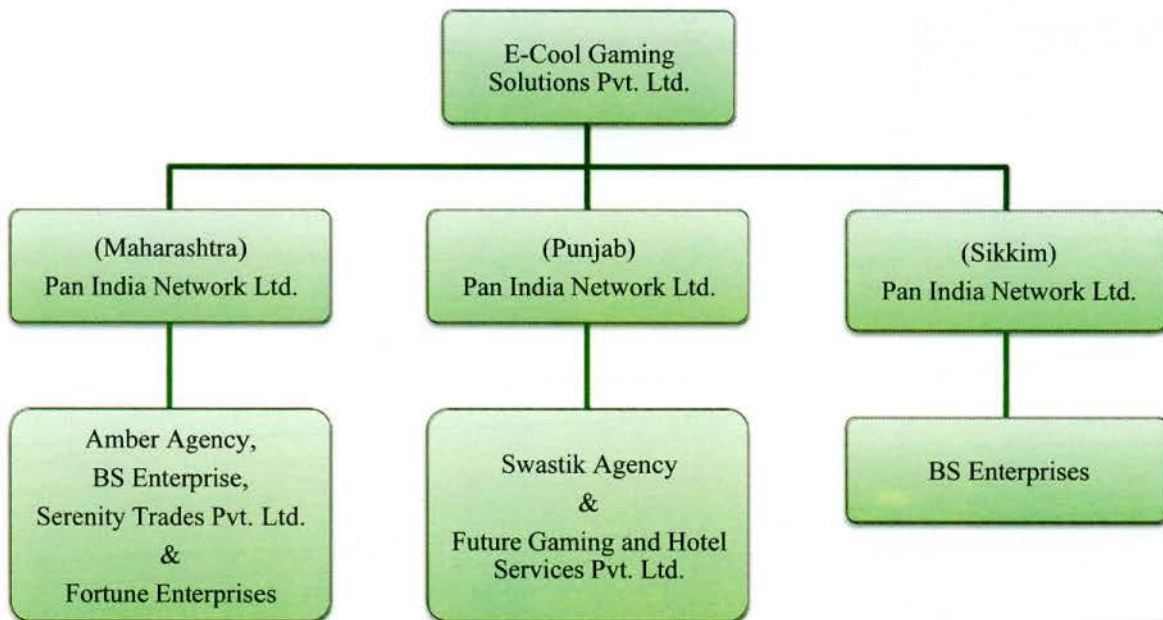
E-Cool Gaming Solutions Pvt. Ltd.

(Maharashtra) Pan India Network Ltd.

(Punjab) Pan India Network Ltd.

(Sikkim) Pan India Network Ltd.

Amber Agency, BS Enterprise, Serenity Trades Pvt. Ltd. & Fortune Enterprises

Swastik Agency & Future Gaming and Hotel Services Pvt. Ltd.

BS Enterprises